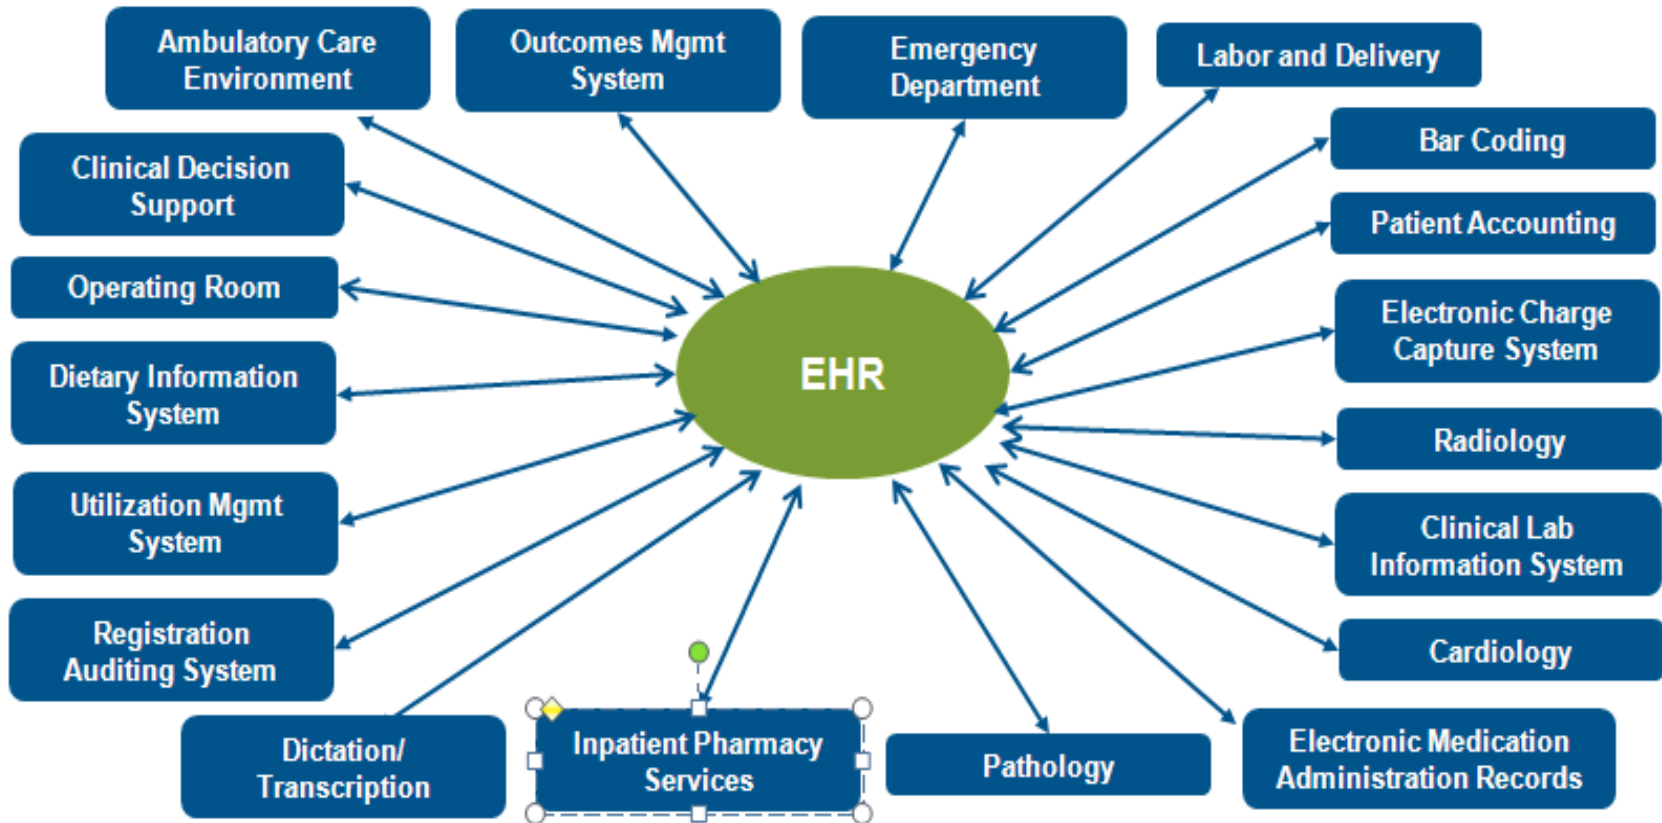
Ambulatory Care Environment

Outcomes Mgmt System

Emergency Department

Labor and Delivery

Clinical Decision Support

Bar Coding

Patient Accounting

Operating Room

Electronic Charge Capture System

Dietary Information System

EHR

Radiology

Utilization Mgmt System

Clinical Lab Information System

Registration Auditing System

Cardiology

Dictation/ Transcription

Inpatient Pharmacy Services

Pathology

Electronic Medication Administration Records